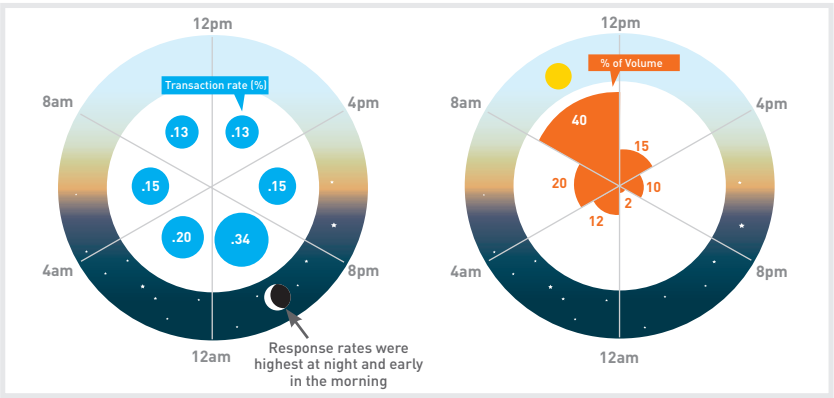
12pm

Transaction rate (%)

8am

4pm

.13

.13

.15

.15

.20

.34

4am

8pm

12am

Response rates were highest at night and early in the morning

12pm

% of Volume

8am

4pm

40

15

20

10

2

12

4am

8pm

12am